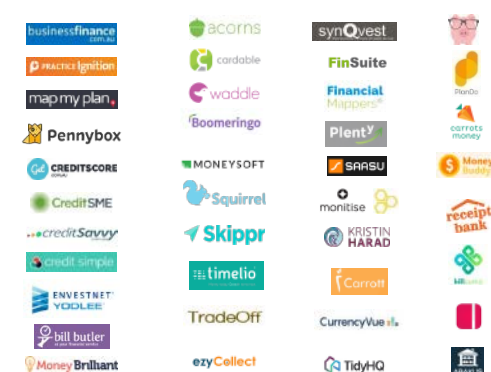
businessfinance.com.au
PRACTICE Ignition
map my plan.
Pennybox
CREDITSCORE
CreditSME
creditSavvy
credit simple
ENVESTNET YODLEE
bill butler
Money Brilliant

acorns
cardable
waddle
Boomeringo
MONEYSOFT
Squirrel
Skippr
timelio
TradeOff
ezyCollect

synQvest
FinSuite
Financial Mappers
Plenty
SAASU
monitise
KRISTIN HARAD
Carrott
CurrencyVue
TidyHQ

PlanDo
carrots money
Money Buddy
receipt bank